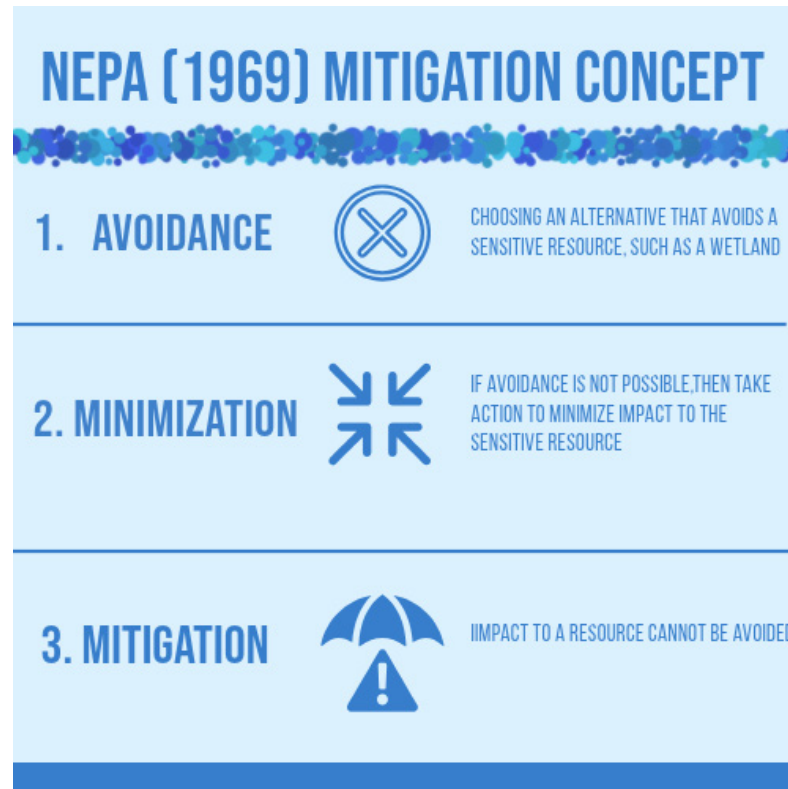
NEPA (1969) MITIGATION CONCEPT

1. AVOIDANCE

CHOOSING AN ALTERNATIVE THAT AVOIDS A SENSITIVE RESOURCE, SUCH AS A WETLAND

2. MINIMIZATION

IF AVOIDANCE IS NOT POSSIBLE,THEN TAKE ACTION TO MINIMIZE IMPACT TO THE SENSITIVE RESOURCE

3. MITIGATION

IIMPACT TO A RESOURCE CANNOT BE AVOIDED